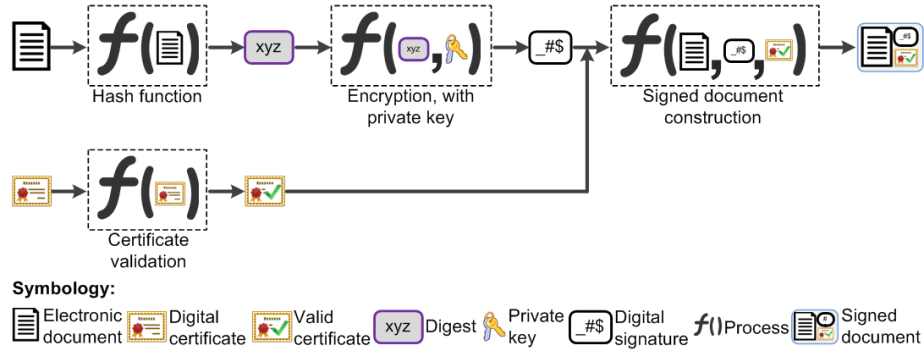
$f()$
Hash function

xyz

$f(\text{xyz},)$
Encryption, with private key

_#$

$f(,\ \_\#\$,\ )$
Signed document construction

_#$

$f()$
Certificate validation

Symbology:
Electronic document
Digital certificate
Valid certificate
xyz Digest
Private key
_#$ Digital signature
$f()$ Process
Signed document